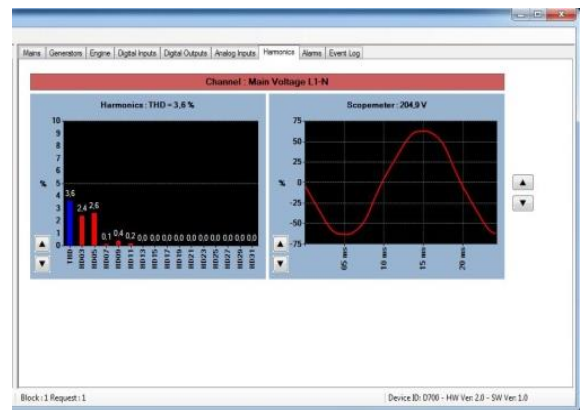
Mains | Generators | Engine | Digital Inputs | Digital Outputs | Analog Inputs | Harmonics | Alarms | Event Log

Channel : Main Voltage L1-N

Harmonics : THD = 3,6 %

10
9
8
7
6
5
4
3
2
1
0
%

3,6
2,4
2,6
0,1
0,4
0,2
0,0 0,0 0,0 0,0 0,0 0,0 0,0 0,0 0,0 0,0 0,0

THD
H003
H005
H007
H009
H011
H013
H015
H017
H019
H021
H023
H025
H027
H029
H031

Scopemeter : 204,9 V

75
50
25
0
-25
-50
-75
%

05 ms
10 ms
15 ms
20 ms

Block : 1 Request : 1

Device ID: D700 - HW Ver: 2.0 - SW Ver: 1.0